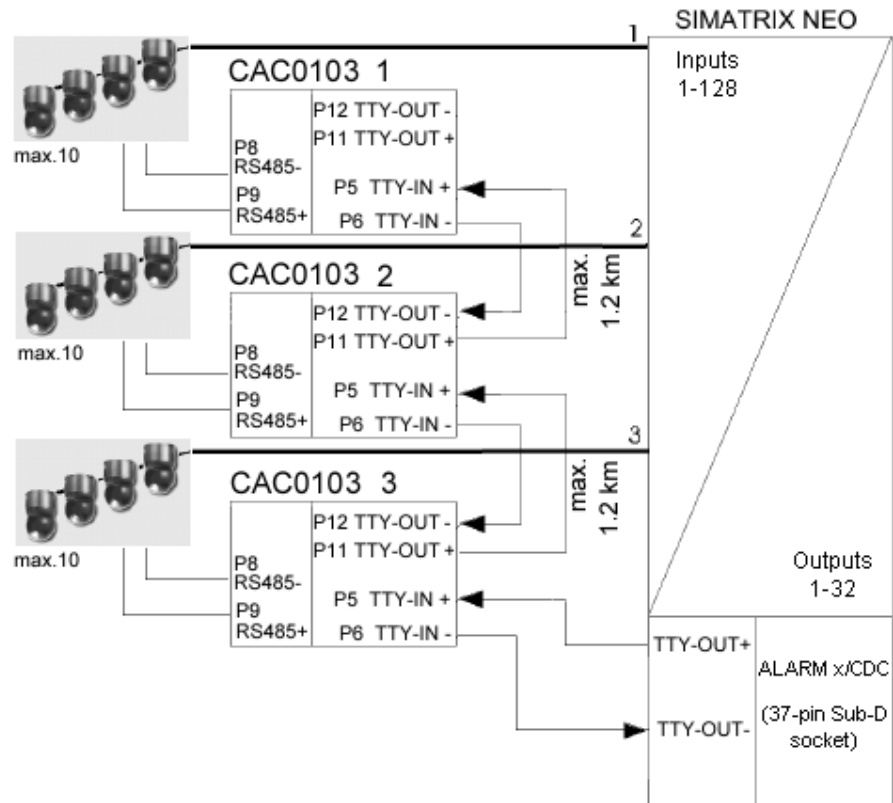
SIMATRIX NEO

1

Inputs 1-128

CAC0103 1

max.10

P8 RS485-

P9 RS485+

P12 TTY-OUT -

P11 TTY-OUT +

P5 TTY-IN +

P6 TTY-IN -

2

CAC0103 2

max.10

max. 1.2 km

P8 RS485-

P9 RS485+

P12 TTY-OUT -

P11 TTY-OUT +

P5 TTY-IN +

P6 TTY-IN -

3

CAC0103 3

max.10

max. 1.2 km

P8 RS485-

P9 RS485+

P12 TTY-OUT -

P11 TTY-OUT +

P5 TTY-IN +

P6 TTY-IN -

Outputs 1-32

TTY-OUT+

TTY-OUT-

ALARM x/CDC

(37-pin Sub-D socket)